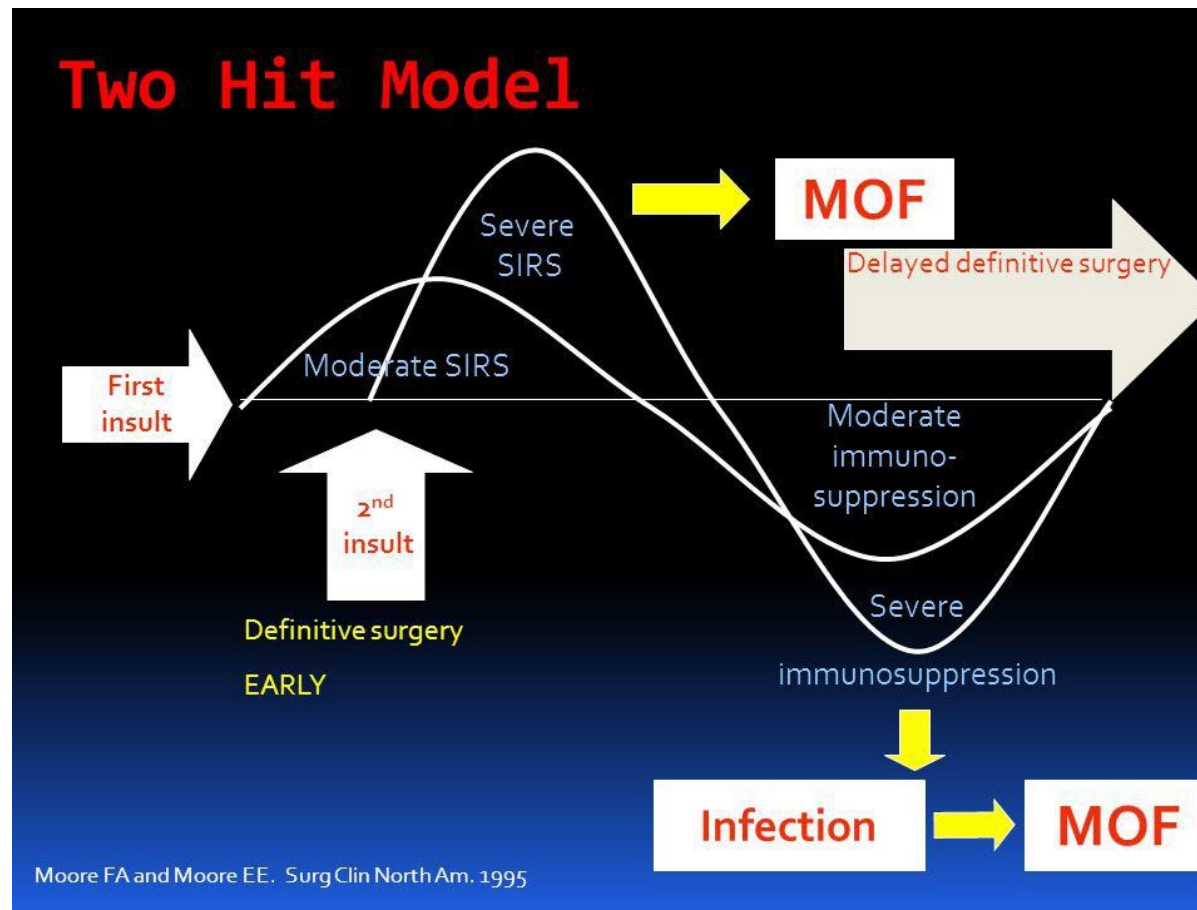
Two Hit Model

Severe SIRS

MOF

Delayed definitive surgery

First insult

Moderate SIRS

Moderate immuno-suppression

$2^{nd}$ insult

Definitive surgery

EARLY

Severe immunosuppression

Infection

MOF

Moore FA and Moore EE. Surg Clin North Am. 1995